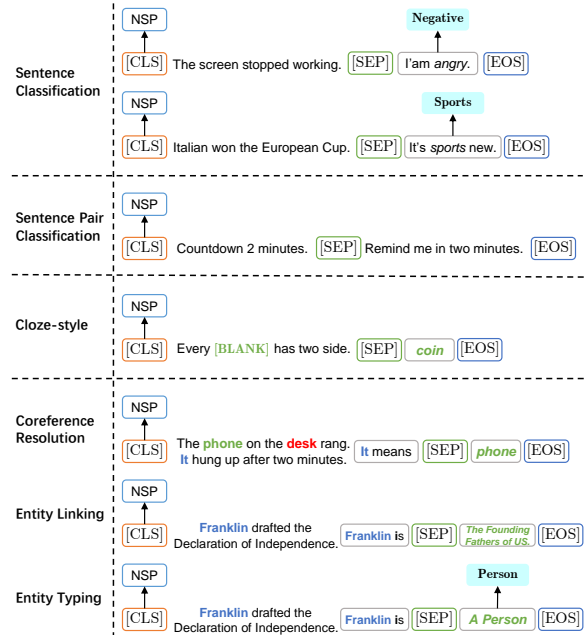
Sentence Classification

NSP

Negative

[CLS] The screen stopped working. [SEP] I'am *angry*. [EOS]

NSP

Sports

[CLS] Italian won the European Cup. [SEP] It's *sports* new. [EOS]

Sentence Pair Classification

NSP

[CLS] Countdown 2 minutes. [SEP] Remind me in two minutes. [EOS]

Cloze-style

NSP

[CLS] Every [BLANK] has two side. [SEP] *coin* [EOS]

Coreference Resolution

NSP

[CLS] The phone on the desk rang. It hung up after two minutes. It means [SEP] *phone* [EOS]

Entity Linking

NSP

[CLS] Franklin drafted the Declaration of Independence. Franklin is [SEP] *The Founding Fathers of US.* [EOS]

Entity Typing

NSP

Person

[CLS] Franklin drafted the Declaration of Independence. Franklin is [SEP] *A Person* [EOS]